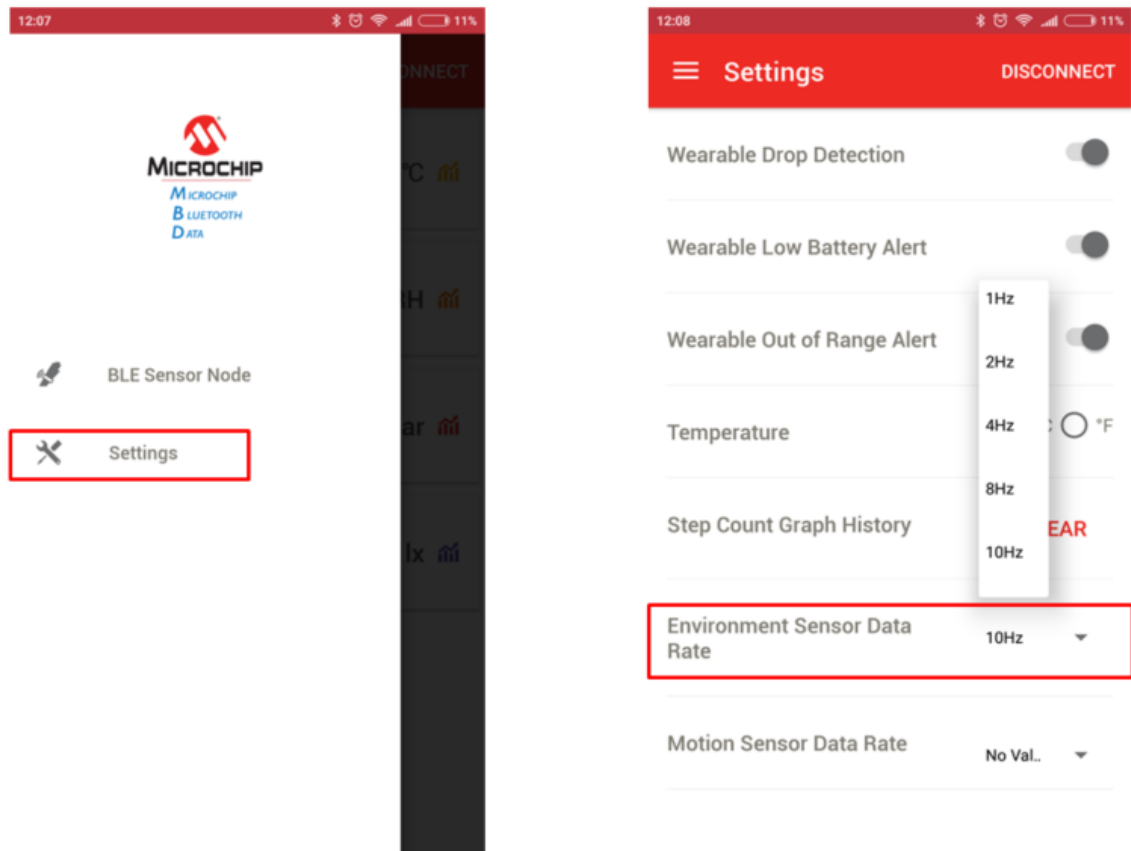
12:07

11%

NNECT

MICROCHIP
MICROCHIP
BLUETOOTH
DATA

°C

RH

ar

lx

BLE Sensor Node

Settings

12:08

11%

Settings

DISCONNECT

Wearable Drop Detection

Wearable Low Battery Alert

Wearable Out of Range Alert

Temperature

C

°F

Step Count Graph History

EAR

1Hz

2Hz

4Hz

8Hz

10Hz

Environment Sensor Data Rate

10Hz

Motion Sensor Data Rate

No Val..